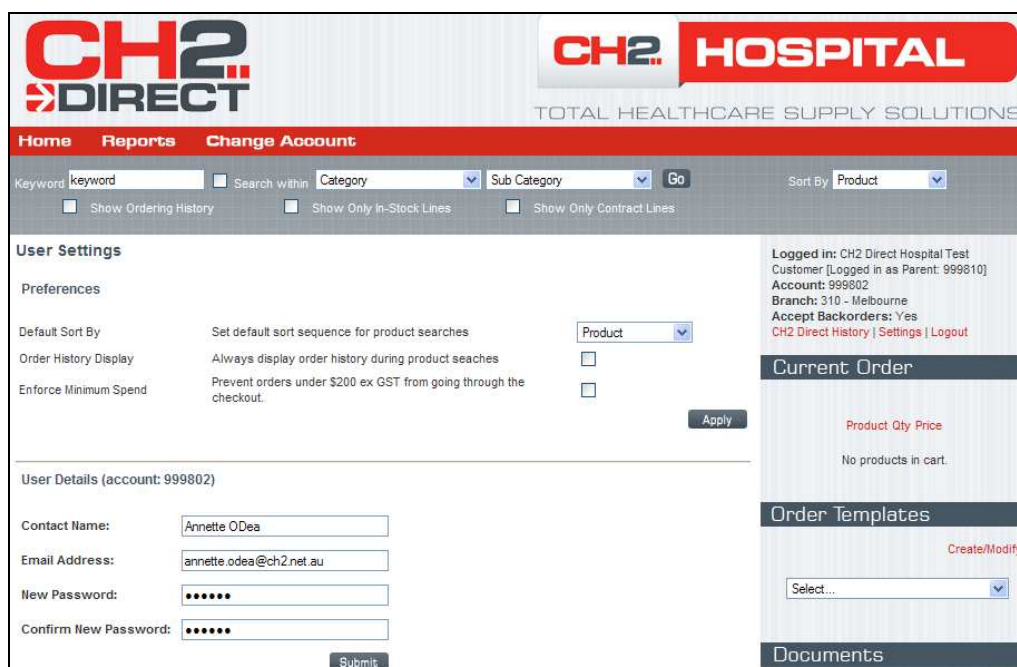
CH2 DIRECT

CH2 HOSPITAL

TOTAL HEALTHCARE SUPPLY SOLUTIONS

Home Reports Change Account

Keyword keyword Search within Category Sub Category Go Sort By Product

Show Ordering History Show Only In-Stock Lines Show Only Contract Lines

User Settings

Preferences

Default Sort By Set default sort sequence for product searches Product

Order History Display Always display order history during product seaches

Enforce Minimum Spend Prevent orders under $200 ex GST from going through the checkout.

Apply

User Details (account: 999802)

Contact Name: Annette ODea

Email Address: annette.odea@ch2.net.au

New Password: ••••••

Confirm New Password: ••••••

Submit

Logged in: CH2 Direct Hospital Test Customer [Logged in as Parent: 999810]
Account: 999802
Branch: 310 - Melbourne
Accept Backorders: Yes
CH2 Direct History | Settings | Logout

Current Order

Product Qty Price

No products in cart.

Order Templates

Create/Modif

Select...

Documents